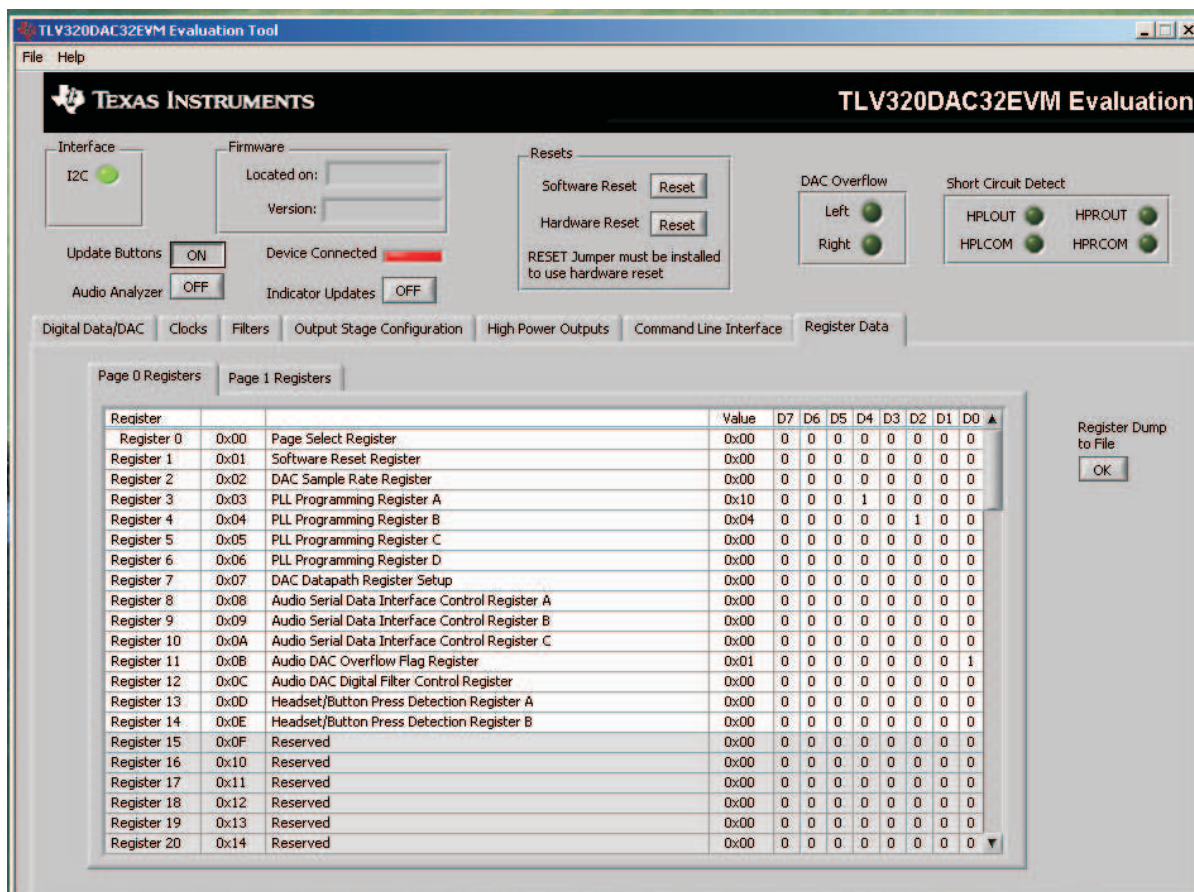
TLV320DAC32EVM Evaluation Tool

File Help

TEXAS INSTRUMENTS

TLV320DAC32EVM Evaluation

Interface
I2C

Firmware
Located on:
Version:

Resets
Software Reset Reset
Hardware Reset Reset
RESET Jumper must be installed to use hardware reset

DAC Overflow
Left
Right

Short Circuit Detect
HPLOUT HPROUT
HPLCOM HPRCOM

Update Buttons ON
Device Connected
Audio Analyzer OFF
Indicator Updates OFF

Digital Data/DAC | Clocks | Filters | Output Stage Configuration | High Power Outputs | Command Line Interface | Register Data

Page 0 Registers | Page 1 Registers

| Register | | | Value | D7 | D6 | D5 | D4 | D3 | D2 | D1 | D0 |
|---|---|---|---|---|---|---|---|---|---|---|---|
| Register 0 | 0x00 | Page Select Register | 0x00 | 0 | 0 | 0 | 0 | 0 | 0 | 0 | 0 |
| Register 1 | 0x01 | Software Reset Register | 0x00 | 0 | 0 | 0 | 0 | 0 | 0 | 0 | 0 |
| Register 2 | 0x02 | DAC Sample Rate Register | 0x00 | 0 | 0 | 0 | 0 | 0 | 0 | 0 | 0 |
| Register 3 | 0x03 | PLL Programming Register A | 0x10 | 0 | 0 | 0 | 1 | 0 | 0 | 0 | 0 |
| Register 4 | 0x04 | PLL Programming Register B | 0x04 | 0 | 0 | 0 | 0 | 0 | 1 | 0 | 0 |
| Register 5 | 0x05 | PLL Programming Register C | 0x00 | 0 | 0 | 0 | 0 | 0 | 0 | 0 | 0 |
| Register 6 | 0x06 | PLL Programming Register D | 0x00 | 0 | 0 | 0 | 0 | 0 | 0 | 0 | 0 |
| Register 7 | 0x07 | DAC Datapath Register Setup | 0x00 | 0 | 0 | 0 | 0 | 0 | 0 | 0 | 0 |
| Register 8 | 0x08 | Audio Serial Data Interface Control Register A | 0x00 | 0 | 0 | 0 | 0 | 0 | 0 | 0 | 0 |
| Register 9 | 0x09 | Audio Serial Data Interface Control Register B | 0x00 | 0 | 0 | 0 | 0 | 0 | 0 | 0 | 0 |
| Register 10 | 0x0A | Audio Serial Data Interface Control Register C | 0x00 | 0 | 0 | 0 | 0 | 0 | 0 | 0 | 0 |
| Register 11 | 0x0B | Audio DAC Overflow Flag Register | 0x01 | 0 | 0 | 0 | 0 | 0 | 0 | 0 | 1 |
| Register 12 | 0x0C | Audio DAC Digital Filter Control Register | 0x00 | 0 | 0 | 0 | 0 | 0 | 0 | 0 | 0 |
| Register 13 | 0x0D | Headset/Button Press Detection Register A | 0x00 | 0 | 0 | 0 | 0 | 0 | 0 | 0 | 0 |
| Register 14 | 0x0E | Headset/Button Press Detection Register B | 0x00 | 0 | 0 | 0 | 0 | 0 | 0 | 0 | 0 |
| Register 15 | 0x0F | Reserved | 0x00 | 0 | 0 | 0 | 0 | 0 | 0 | 0 | 0 |
| Register 16 | 0x10 | Reserved | 0x00 | 0 | 0 | 0 | 0 | 0 | 0 | 0 | 0 |
| Register 17 | 0x11 | Reserved | 0x00 | 0 | 0 | 0 | 0 | 0 | 0 | 0 | 0 |
| Register 18 | 0x12 | Reserved | 0x00 | 0 | 0 | 0 | 0 | 0 | 0 | 0 | 0 |
| Register 19 | 0x13 | Reserved | 0x00 | 0 | 0 | 0 | 0 | 0 | 0 | 0 | 0 |
| Register 20 | 0x14 | Reserved | 0x00 | 0 | 0 | 0 | 0 | 0 | 0 | 0 | 0 |

Register Dump to File
OK